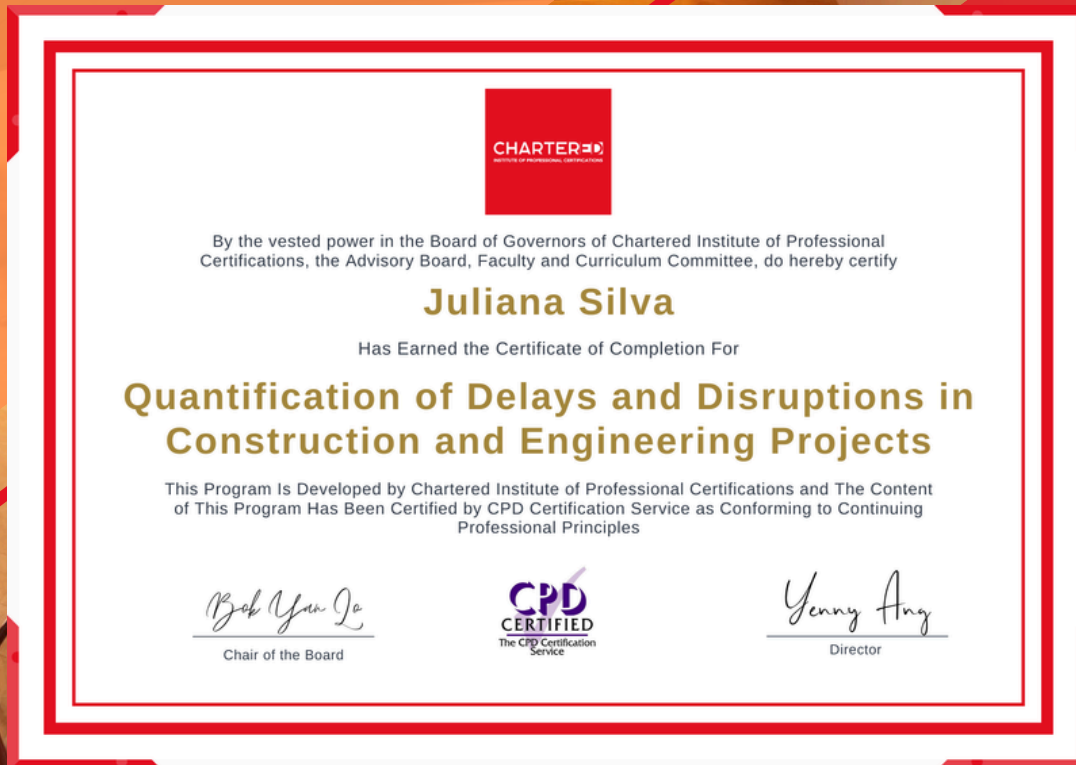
CHARTERED
INSTITUTE OF PROFESSIONAL CERTIFICATIONS

By the vested power in the Board of Governors of Chartered Institute of Professional Certifications, the Advisory Board, Faculty and Curriculum Committee, do hereby certify

Juliana Silva

Has Earned the Certificate of Completion For

Quantification of Delays and Disruptions in Construction and Engineering Projects

This Program Is Developed by Chartered Institute of Professional Certifications and The Content of This Program Has Been Certified by CPD Certification Service as Conforming to Continuing Professional Principles

Bok Yan Lo
Chair of the Board

CPD CERTIFIED
The CPD Certification Service

Yenny Ang
Director